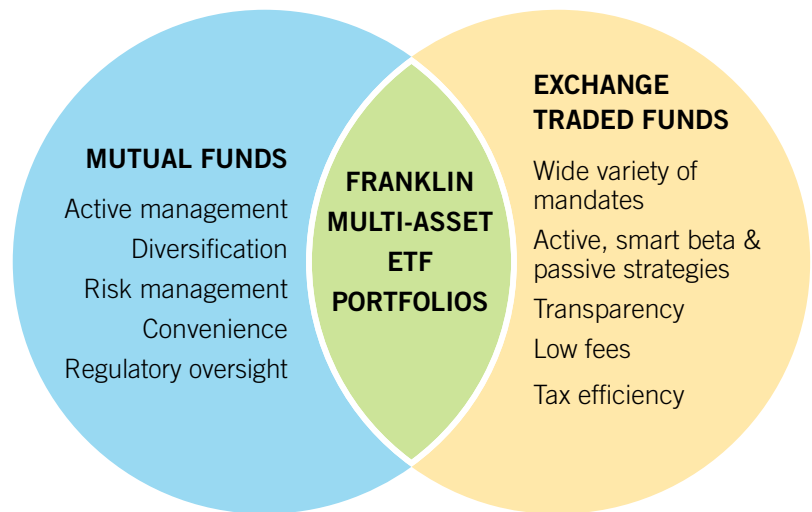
MUTUAL FUNDS

Active management
Diversification
Risk management
Convenience
Regulatory oversight

FRANKLIN MULTI-ASSET ETF PORTFOLIOS

EXCHANGE TRADED FUNDS

Wide variety of mandates
Active, smart beta & passive strategies
Transparency
Low fees
Tax efficiency